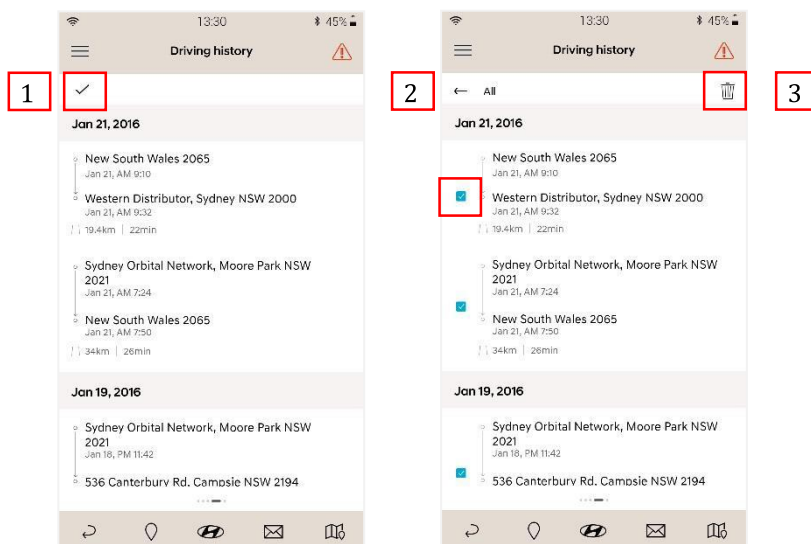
1

13:30 45%

Driving history

Jan 21, 2016

New South Wales 2065
Jan 21, AM 9:10

Western Distributor, Sydney NSW 2000
Jan 21, AM 9:32

19.4km | 22min

Sydney Orbital Network, Moore Park NSW 2021
Jan 21, AM 7:24

New South Wales 2065
Jan 21, AM 7:50

34km | 26min

Jan 19, 2016

Sydney Orbital Network, Moore Park NSW 2021
Jan 18, PM 11:42

536 Canterbury Rd, Campsie NSW 2194

2

13:30 45%

Driving history

All

3

Jan 21, 2016

New South Wales 2065
Jan 21, AM 9:10

Western Distributor, Sydney NSW 2000
Jan 21, AM 9:32

19.4km | 22min

Sydney Orbital Network, Moore Park NSW 2021
Jan 21, AM 7:24

New South Wales 2065
Jan 21, AM 7:50

34km | 26min

Jan 19, 2016

Sydney Orbital Network, Moore Park NSW 2021
Jan 18, PM 11:42

536 Canterbury Rd, Campsie NSW 2194